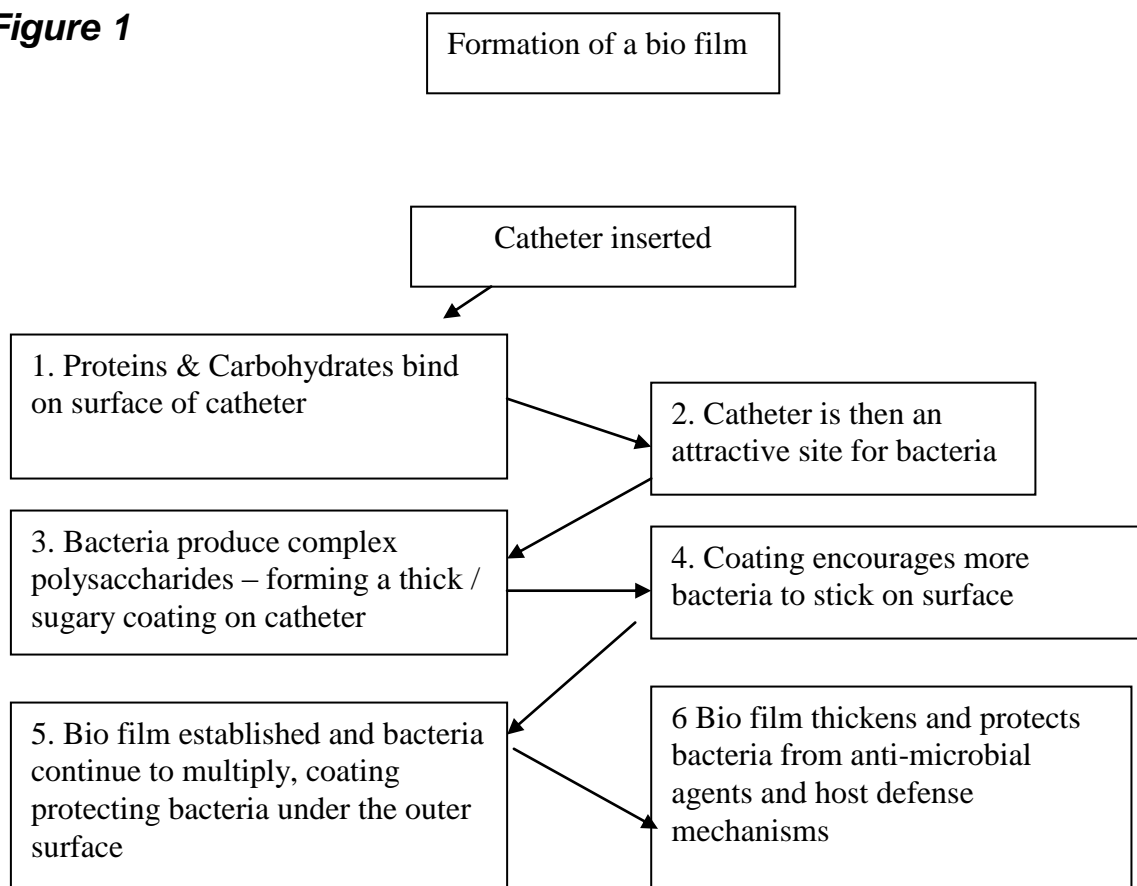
Figure 1

Formation of a bio film

Catheter inserted

1. Proteins & Carbohydrates bind on surface of catheter

2. Catheter is then an attractive site for bacteria

3. Bacteria produce complex polysaccharides – forming a thick / sugary coating on catheter

4. Coating encourages more bacteria to stick on surface

5. Bio film established and bacteria continue to multiply, coating protecting bacteria under the outer surface

6 Bio film thickens and protects bacteria from anti-microbial agents and host defense mechanisms